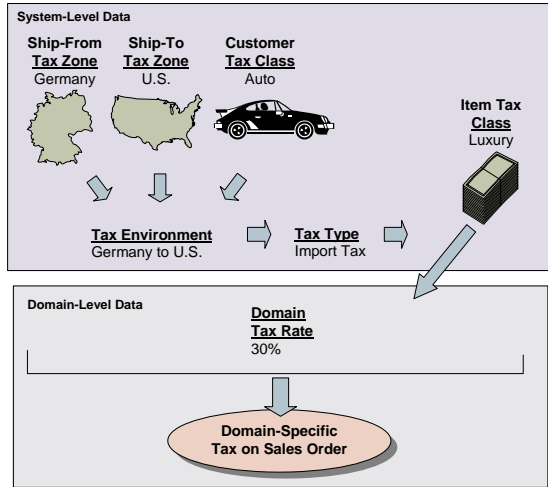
System-Level Data

Ship-From Tax Zone
Germany

Ship-To Tax Zone
U.S.

Customer Tax Class
Auto

Item Tax Class
Luxury

Tax Environment
Germany to U.S.

Tax Type
Import Tax

Domain-Level Data

Domain Tax Rate
30%

Domain-Specific Tax on Sales Order